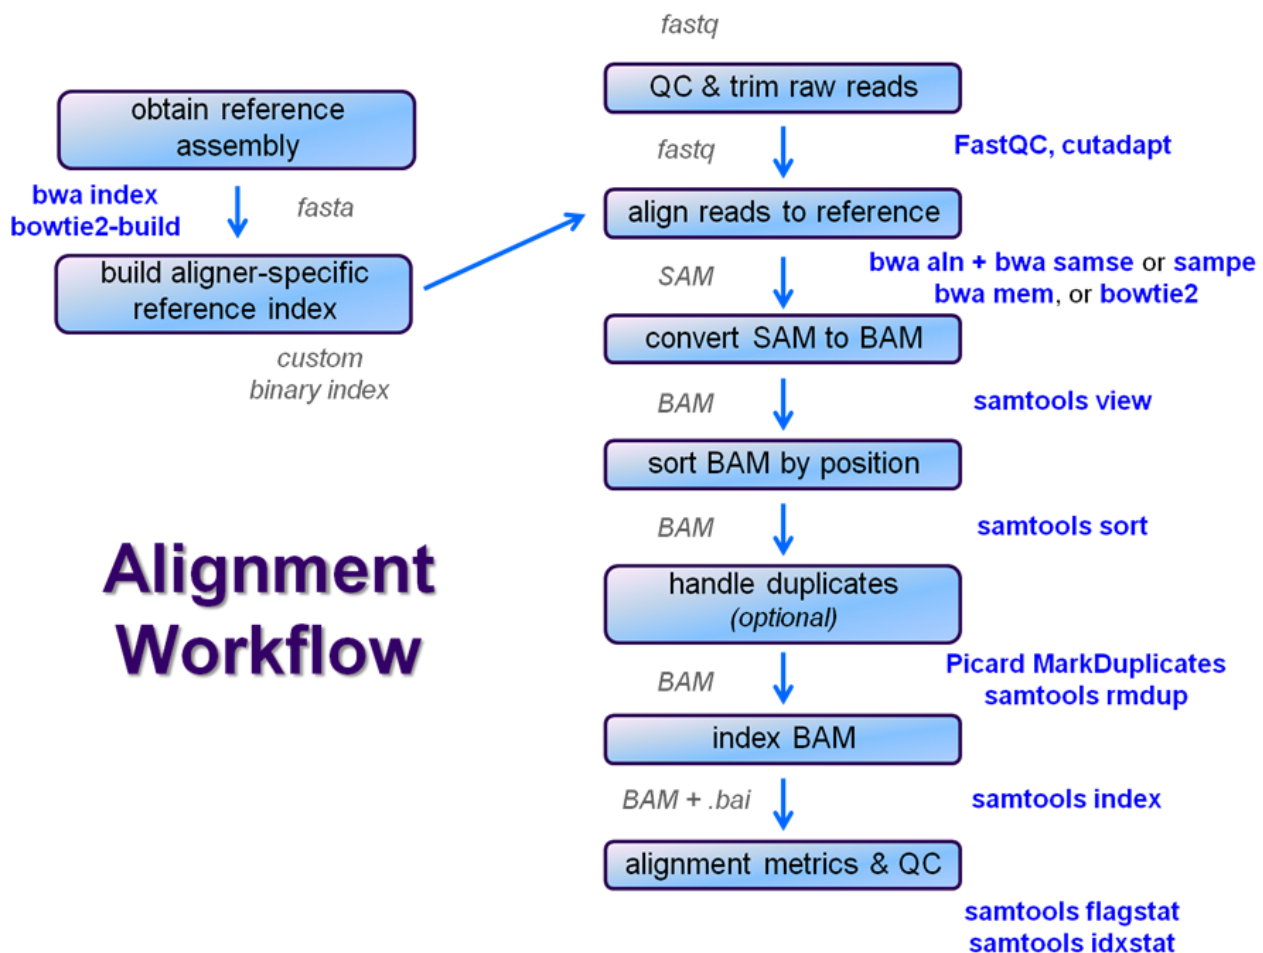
fastq

QC & trim raw reads

fastq

FastQC, cutadapt

obtain reference assembly

bwa index
bowtie2-build

fasta

build aligner-specific reference index

custom binary index

align reads to reference

SAM

bwa aln + bwa samse or sampe
bwa mem, or bowtie2

convert SAM to BAM

BAM

samtools view

sort BAM by position

BAM

samtools sort

Alignment Workflow

handle duplicates
(optional)

BAM

Picard MarkDuplicates
samtools rmdup

index BAM

BAM + .bai

samtools index

alignment metrics & QC

samtools flagstat
samtools idxstat